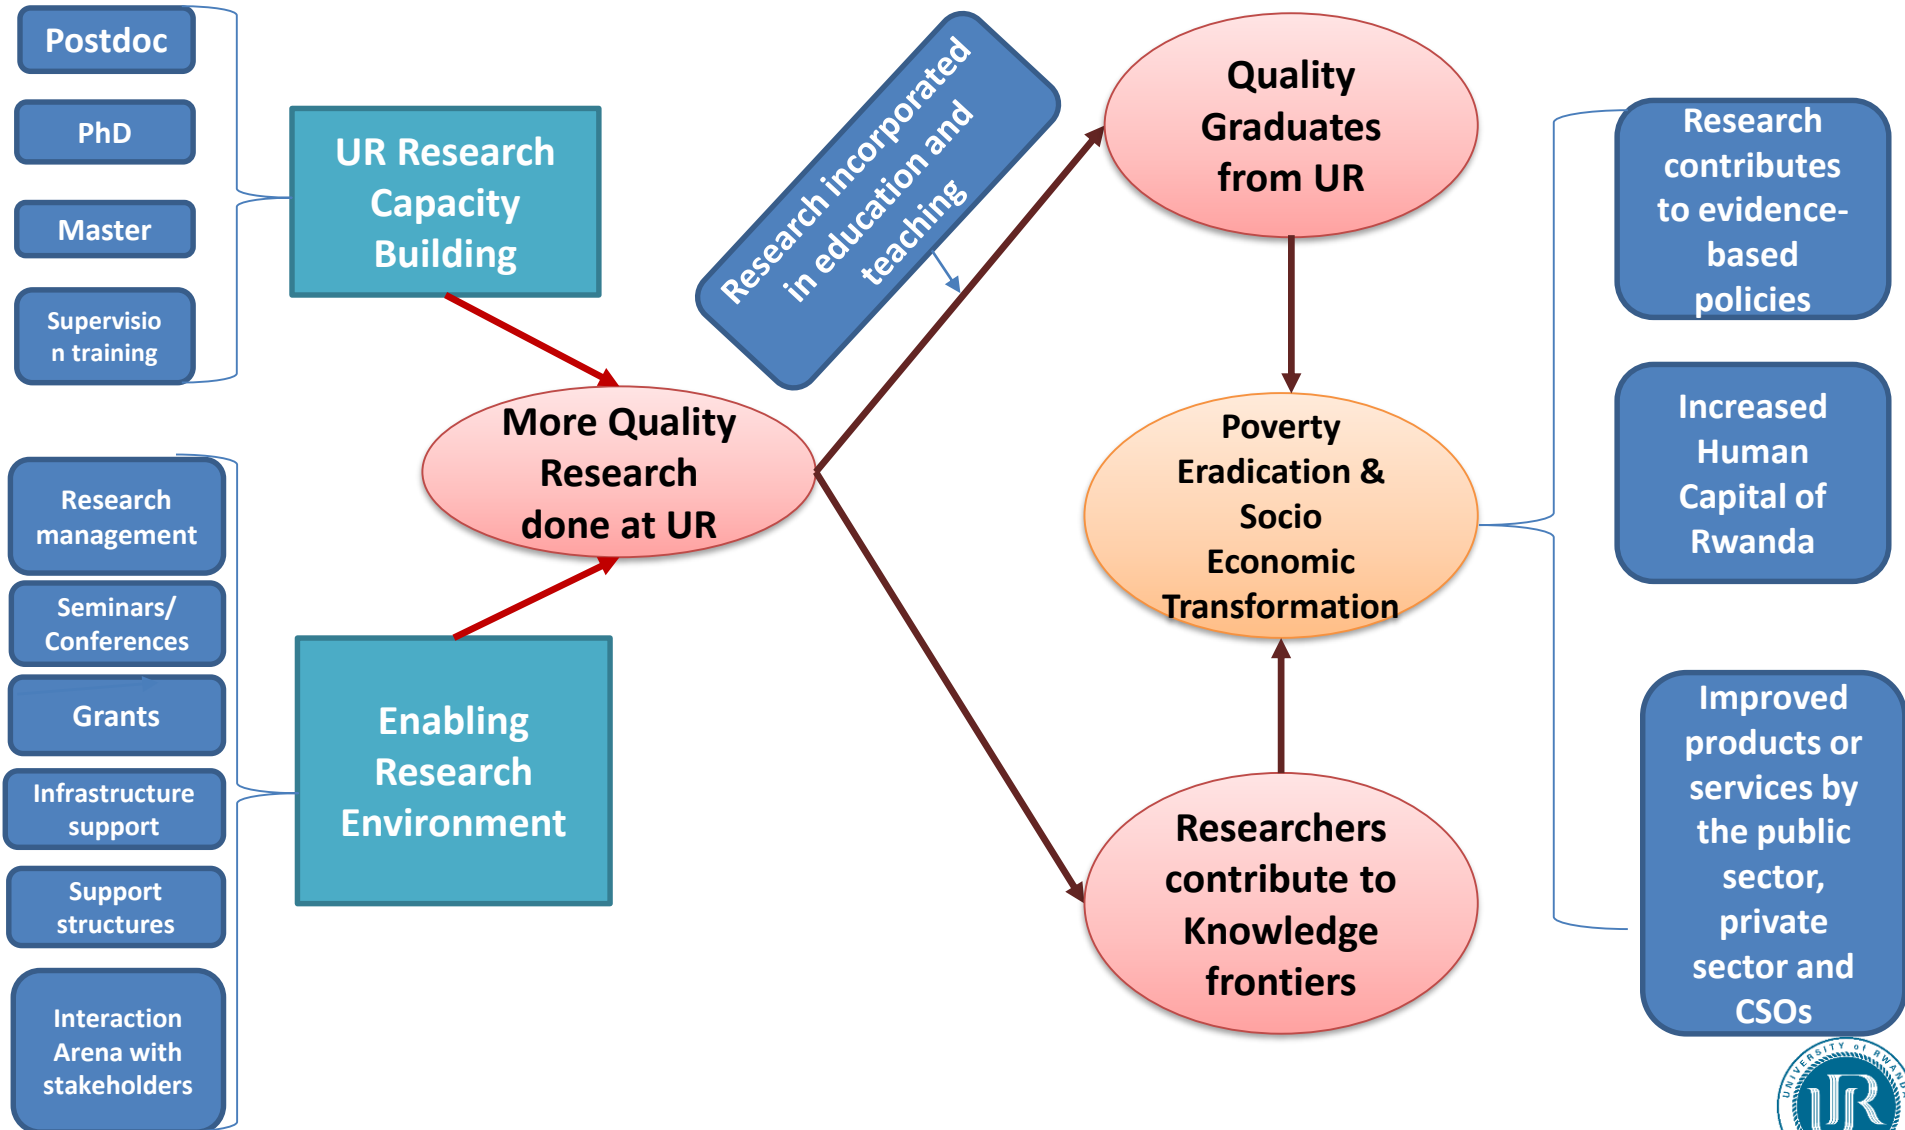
Postdoc

PhD

Master

Supervision training

UR Research Capacity Building

Research incorporated in education and teaching

Quality Graduates from UR

Research contributes to evidence-based policies

More Quality Research done at UR

Poverty Eradication & Socio Economic Transformation

Increased Human Capital of Rwanda

Research management

Seminars/ Conferences

Grants

Infrastructure support

Support structures

Interaction Arena with stakeholders

Enabling Research Environment

Researchers contribute to Knowledge frontiers

Improved products or services by the public sector, private sector and CSOs

UNIVERSITY of RWANDA
UR